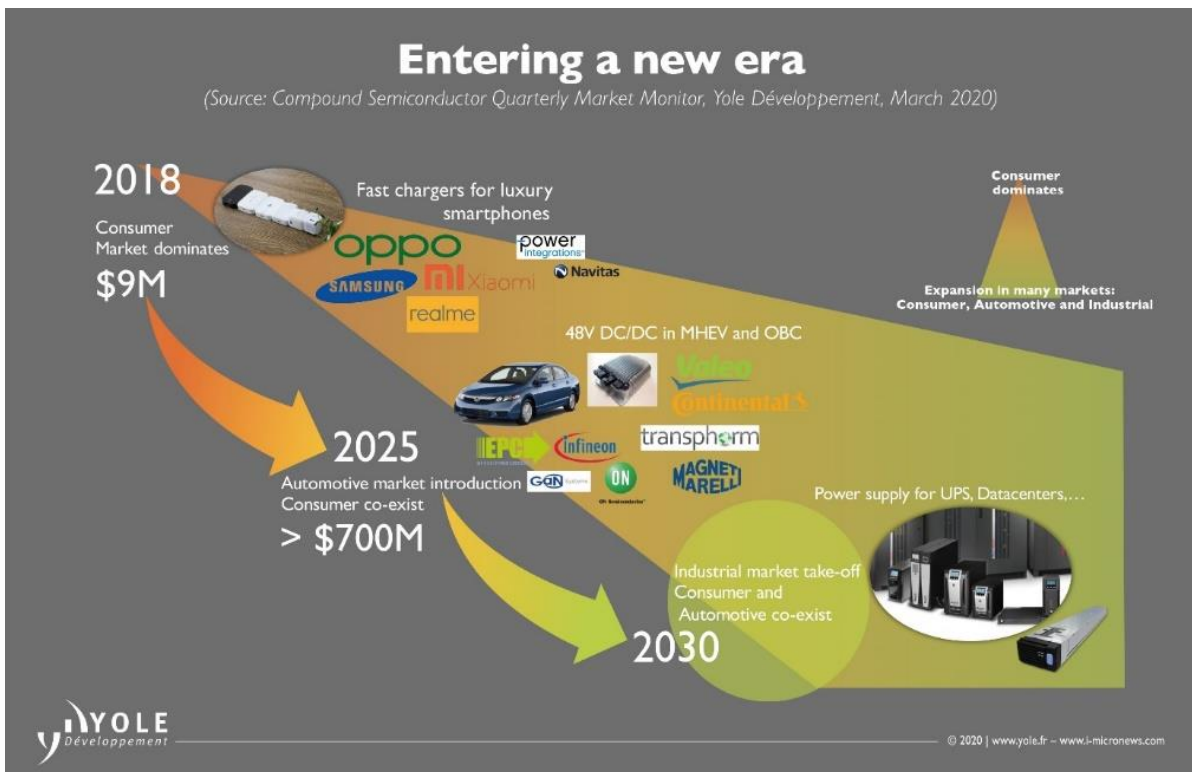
Entering a new era

(Source: Compound Semiconductor Quarterly Market Monitor, Yole Développement, March 2020)

2018

Consumer Market dominates

$9M

Fast chargers for luxury smartphones

oppo

power integrations

Navitas

SAMSUNG

mi Xiaomi

realme

Consumer dominates

Expansion in many markets: Consumer, Automotive and Industrial

48V DC/DC in MHEV and OBC

Valeo

Continental

2025

Automotive market introduction Consumer co-exist

> $700M

EPC

infineon

transphorm

GaN Systems

ON

ON Semiconductor

MAGNETI MARELLI

Power supply for UPS, Datacenters,…

Industrial market take-off Consumer and Automotive co-exist

2030

YOLE Développement

© 2020 | www.yole.fr – www.i-micronews.com